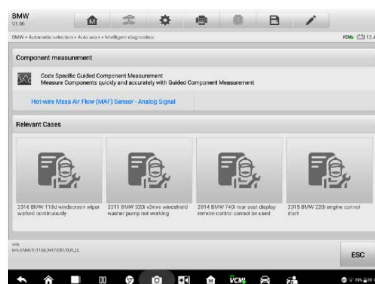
BMW
V1.00

BMW > Automatic selection > Auto scan > Intelligent diagnostics

Component measurement

Code Specific Guided Component Measurement
Measure Components quickly and accurately with Guided Component Measurement

Hot-wire Mass Air Flow (MAF) Sensor - Analog Signal

Relevant Cases

2014 BMW 116d windscreen wiper worked continuously

2011 BMW 320i xDrive windshield washer pump not working

2014 BMW 740i rear seat display remote control cannot be used

2015 BMW 220i engine cannot start

VIN
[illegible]

ESC